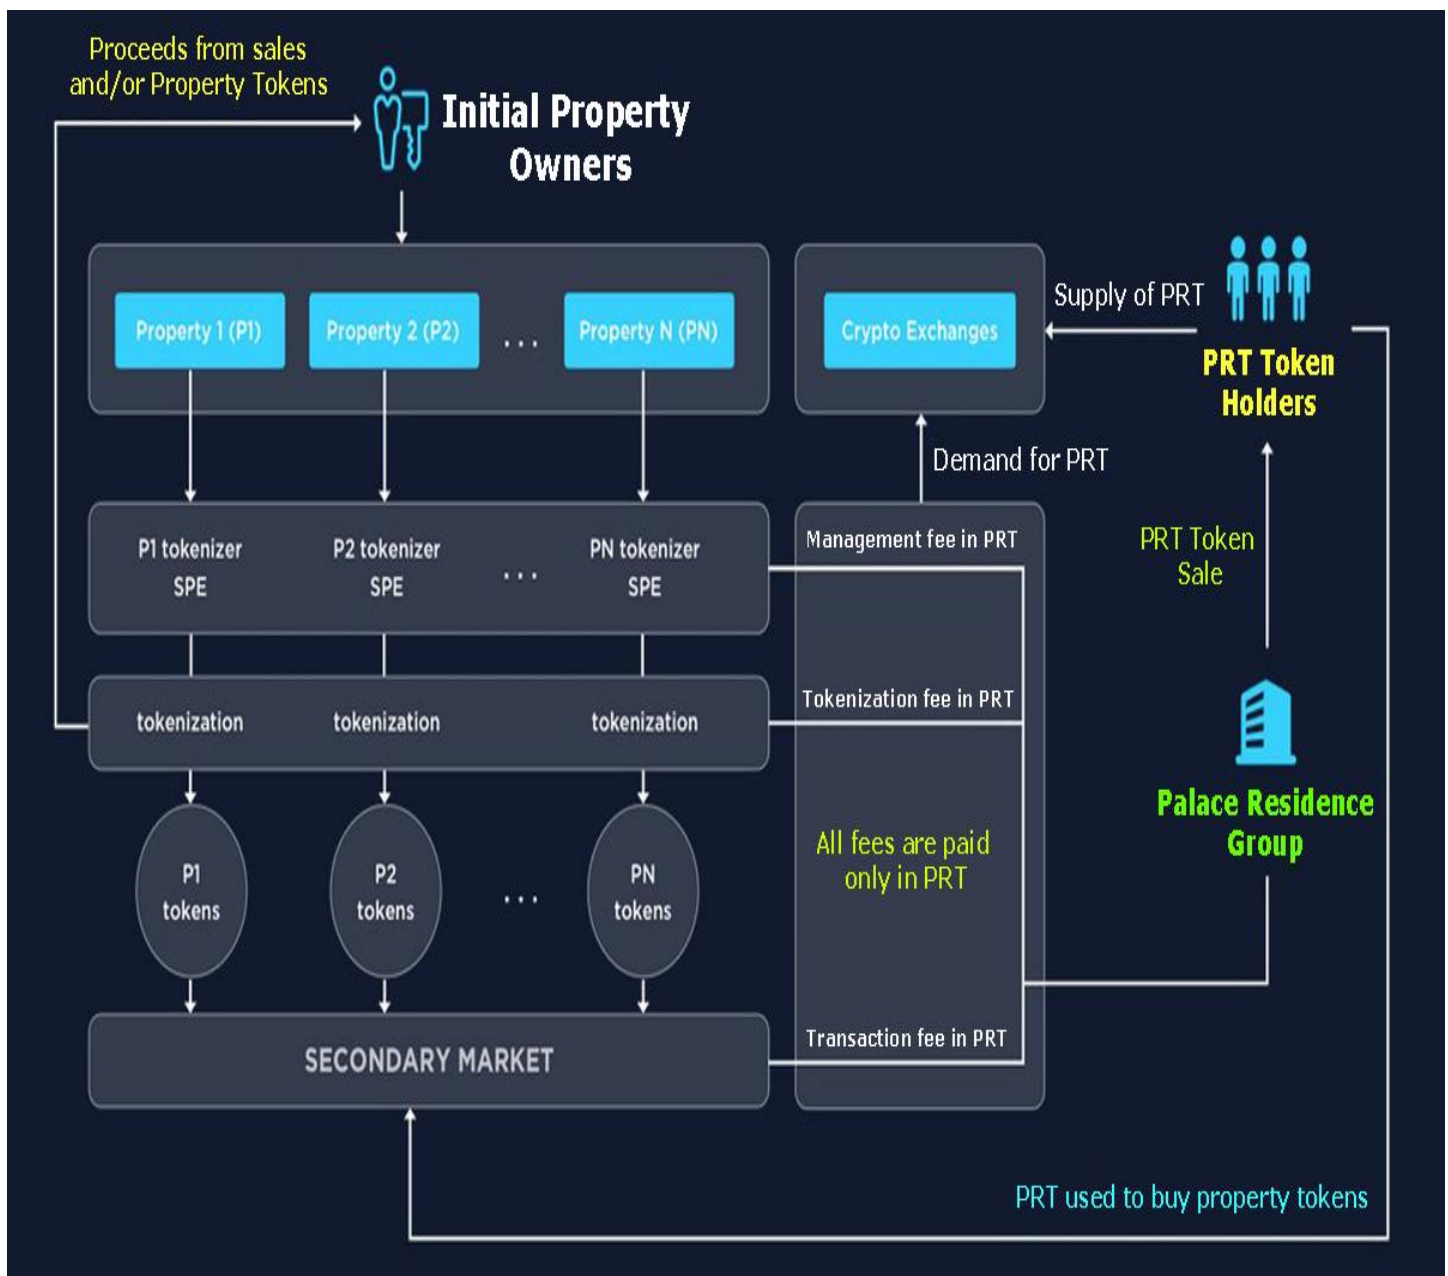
Proceeds from sales and/or Property Tokens

Initial Property Owners

Property 1 (P1)

Property 2 (P2)

...

Property N (PN)

Crypto Exchanges

Supply of PRT

PRT Token Holders

Demand for PRT

P1 tokenizer SPE

P2 tokenizer SPE

...

PN tokenizer SPE

Management fee in PRT

PRT Token Sale

tokenization

tokenization

tokenization

Tokenization fee in PRT

Palace Residence Group

All fees are paid only in PRT

P1 tokens

P2 tokens

...

PN tokens

SECONDARY MARKET

Transaction fee in PRT

PRT used to buy property tokens